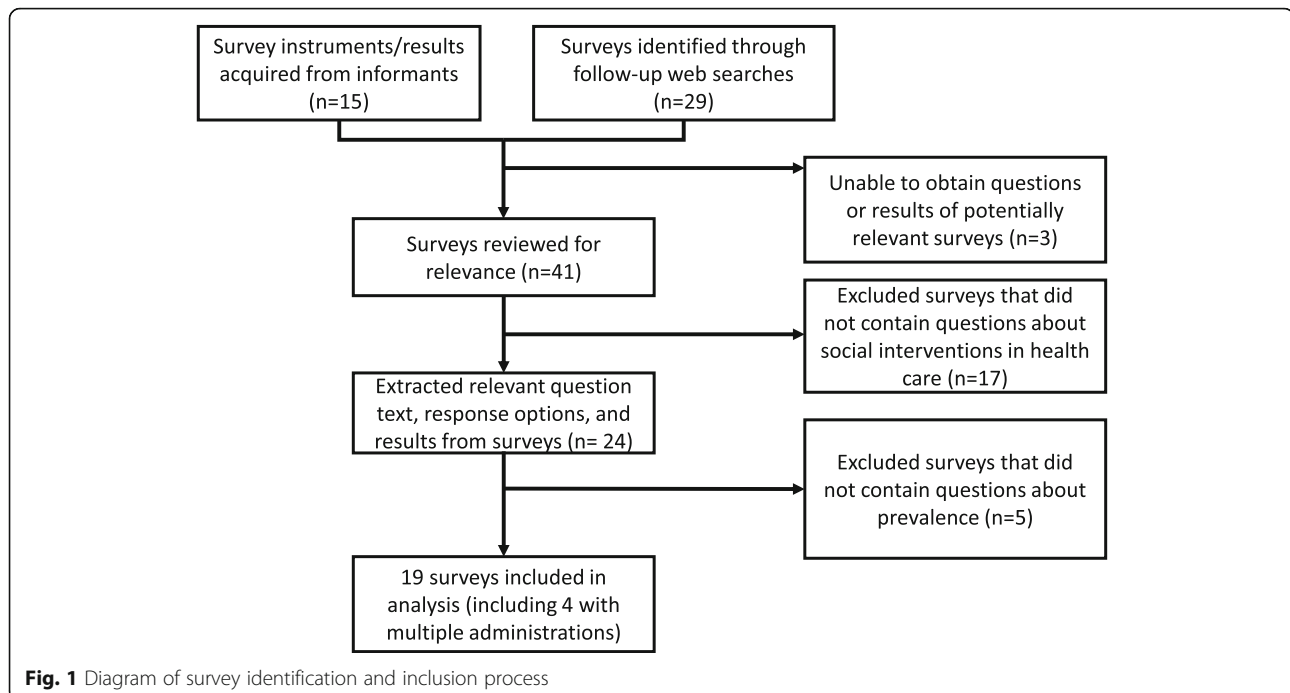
Survey instruments/results acquired from informants (n=15)

Surveys identified through follow-up web searches (n=29)

Unable to obtain questions or results of potentially relevant surveys (n=3)

Surveys reviewed for relevance (n=41)

Excluded surveys that did not contain questions about social interventions in health care (n=17)

Extracted relevant question text, response options, and results from surveys (n= 24)

Excluded surveys that did not contain questions about prevalence (n=5)

19 surveys included in analysis (including 4 with multiple administrations)

**Fig. 1** Diagram of survey identification and inclusion process